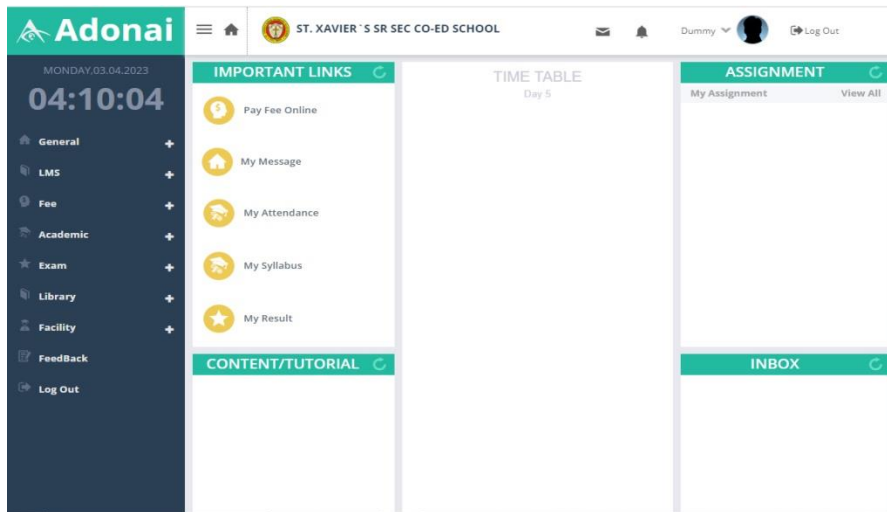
Adonai

ST. XAVIER`S SR SEC CO-ED SCHOOL

Dummy

Log Out

MONDAY.03.04.2023

04:10:04

General +

LMS +

Fee +

Academic +

Exam +

Library +

Facility +

FeedBack

Log Out

IMPORTANT LINKS

Pay Fee Online

My Message

My Attendance

My Syllabus

My Result

TIME TABLE

Day 5

ASSIGNMENT

My Assignment

View All

CONTENT/TUTORIAL

INBOX